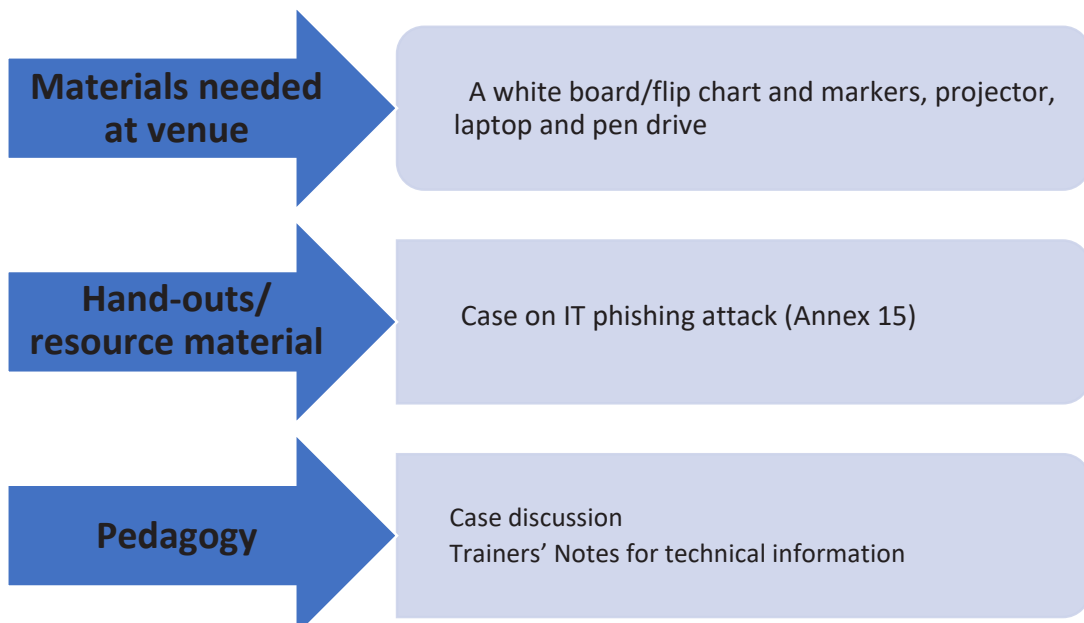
Materials needed at venue

A white board/flip chart and markers, projector, laptop and pen drive

Hand-outs/ resource material

Case on IT phishing attack (Annex 15)

Pedagogy

Case discussion
Trainers’ Notes for technical information